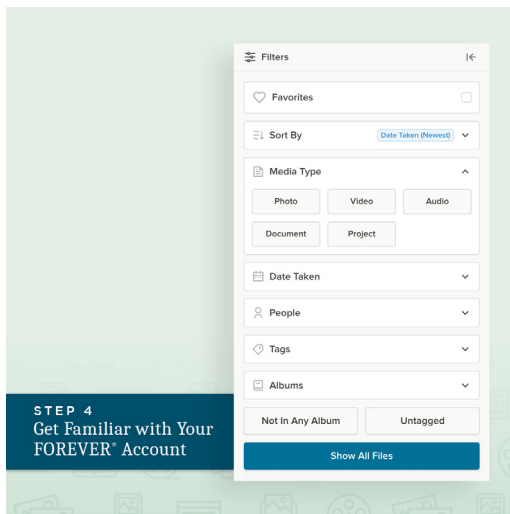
Filters

Favorites

Sort By Date Taken (Newest)

Media Type

Photo
Video
Audio
Document
Project

Date Taken

People

Tags

Albums

Not In Any Album
Untagged

Show All Files

STEP 4
Get Familiar with Your FOREVER® Account